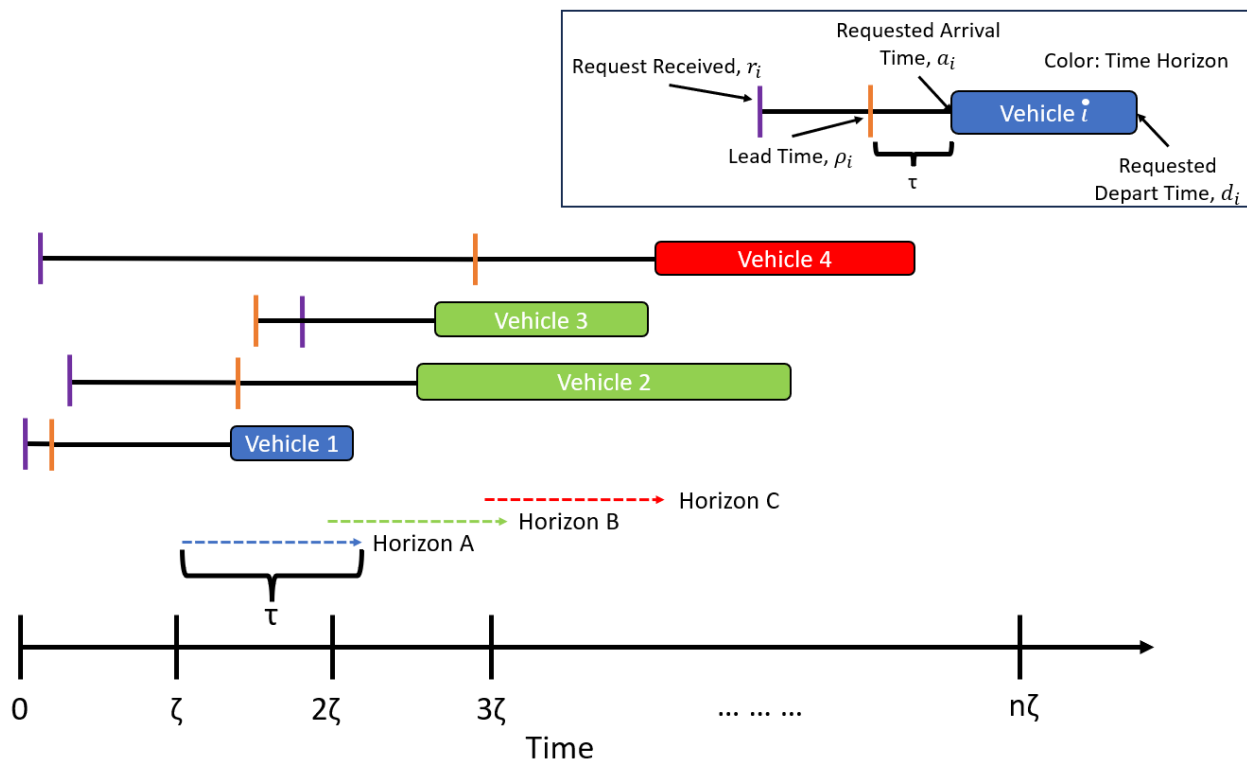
Requested Arrival Time, $a_i$

Request Received, $r_i$

Color: Time Horizon

Vehicle $i$

Lead Time, $\rho_i$

τ

Requested Depart Time, $d_i$

Vehicle 4

Vehicle 3

Vehicle 2

Vehicle 1

Horizon C

Horizon B

Horizon A

τ

0

ζ

2ζ

3ζ

... ... ...

nζ

Time